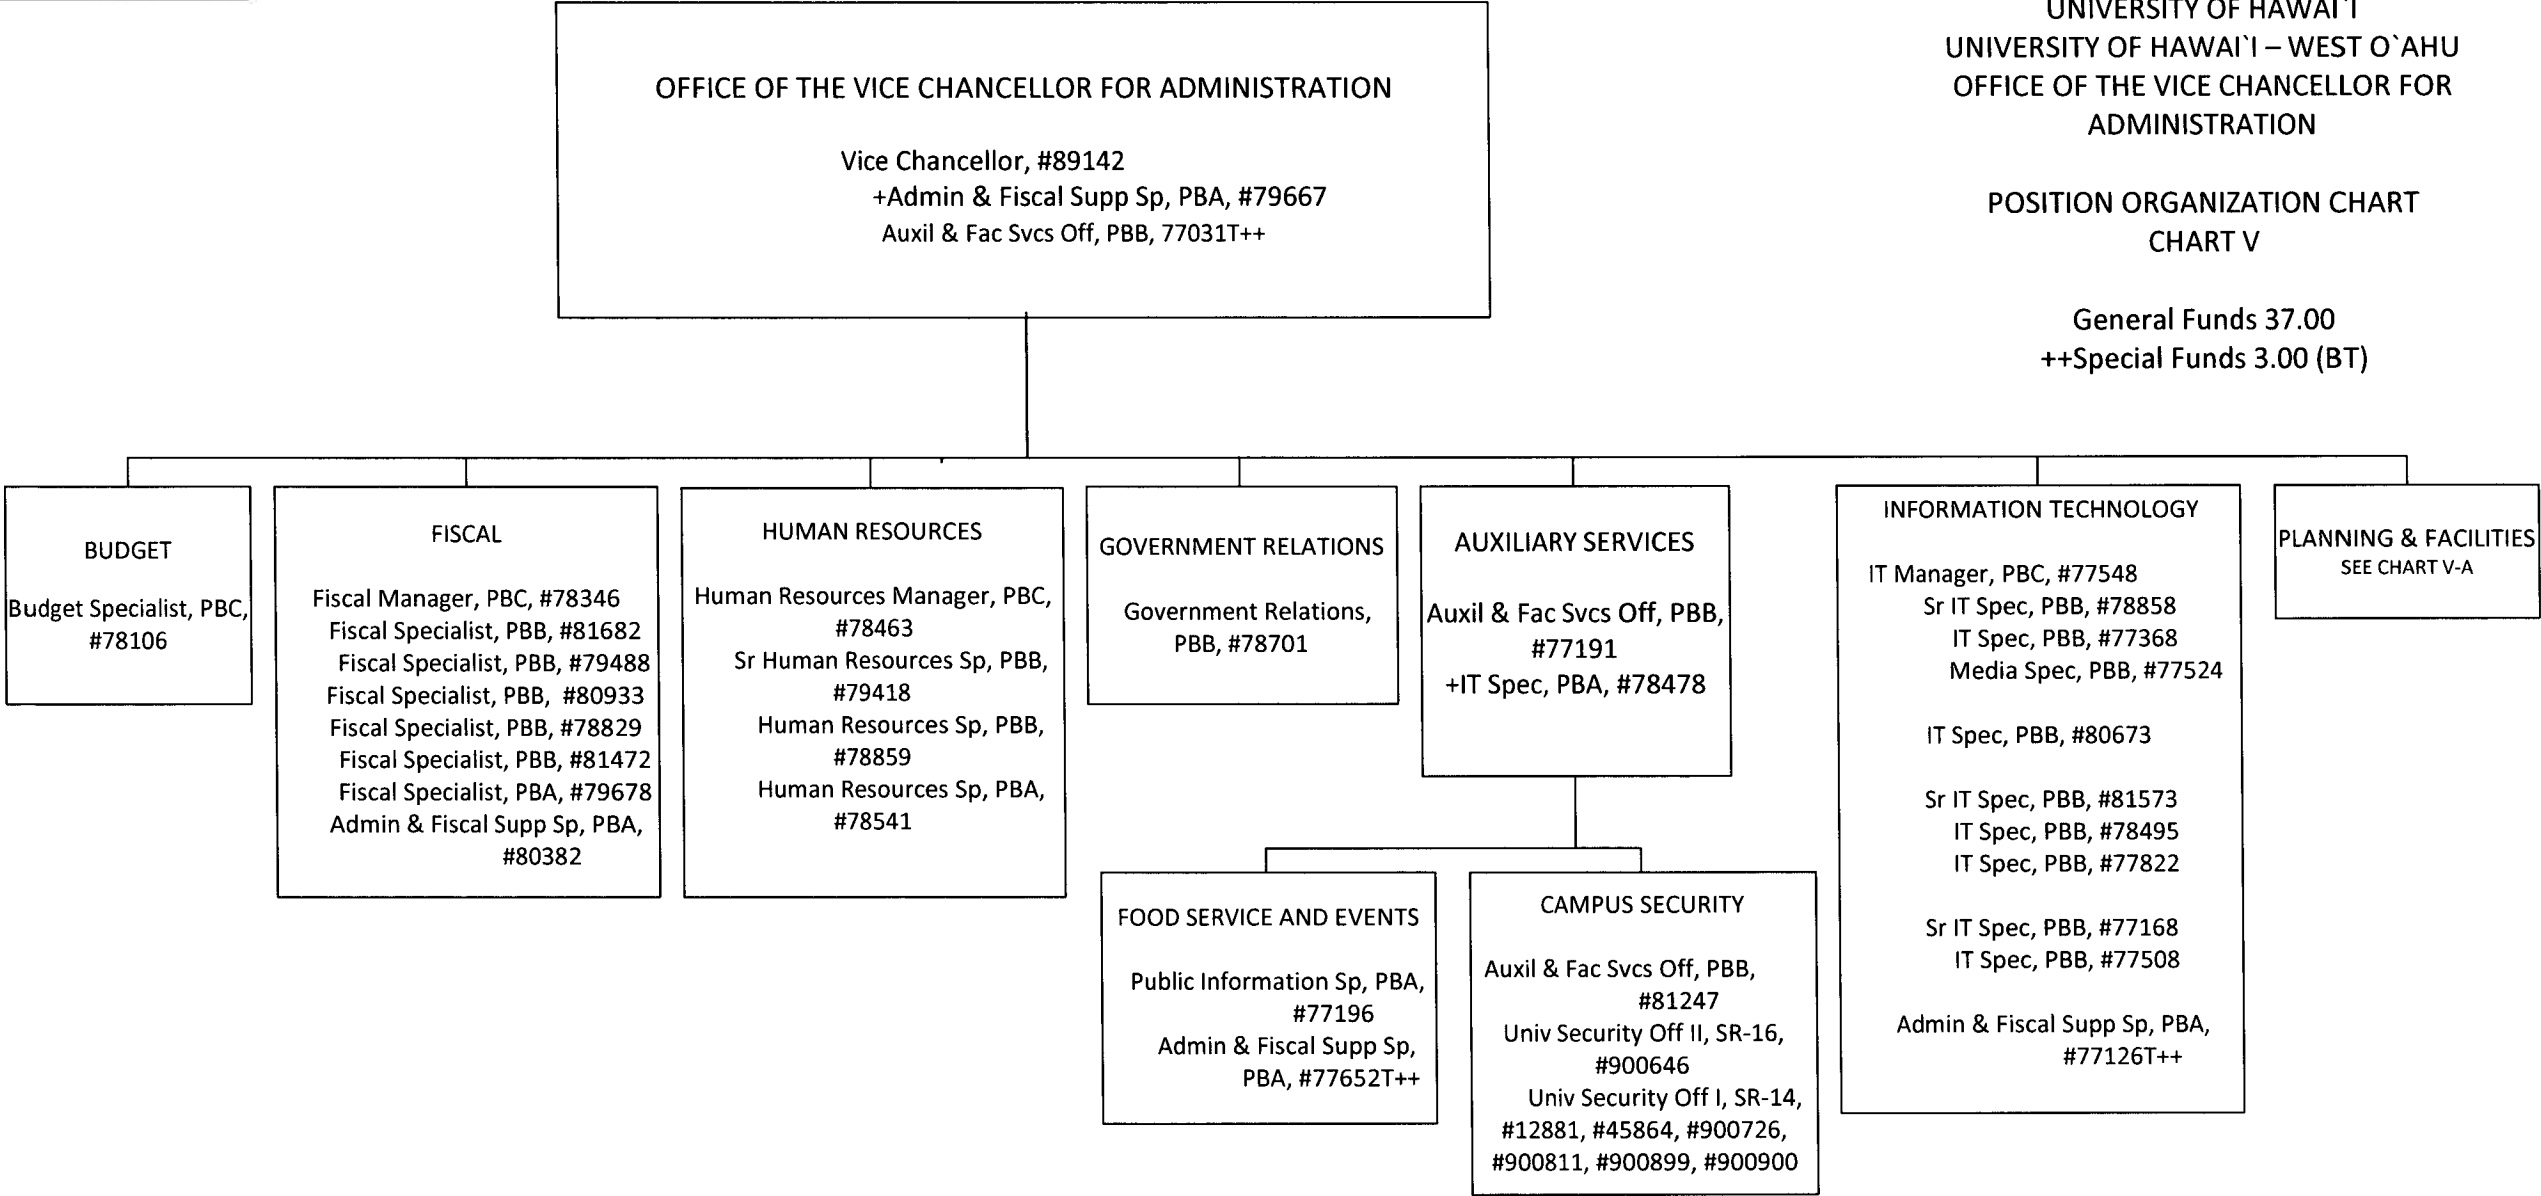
UNIVERSITY OF HAWAI`I
UNIVERSITY OF HAWAI`I – WEST O`AHU
OFFICE OF THE VICE CHANCELLOR FOR ADMINISTRATION

POSITION ORGANIZATION CHART
CHART V

General Funds 37.00
++Special Funds 3.00 (BT)

OFFICE OF THE VICE CHANCELLOR FOR ADMINISTRATION

Vice Chancellor, #89142
+Admin & Fiscal Supp Sp, PBA, #79667
Auxil & Fac Svcs Off, PBB, 77031T++

BUDGET

Budget Specialist, PBC, #78106

FISCAL

Fiscal Manager, PBC, #78346
Fiscal Specialist, PBB, #81682
Fiscal Specialist, PBB, #79488
Fiscal Specialist, PBB, #80933
Fiscal Specialist, PBB, #78829
Fiscal Specialist, PBB, #81472
Fiscal Specialist, PBA, #79678
Admin & Fiscal Supp Sp, PBA, #80382

HUMAN RESOURCES

Human Resources Manager, PBC, #78463
Sr Human Resources Sp, PBB, #79418
Human Resources Sp, PBB, #78859
Human Resources Sp, PBA, #78541

GOVERNMENT RELATIONS

Government Relations, PBB, #78701

AUXILIARY SERVICES

Auxil & Fac Svcs Off, PBB, #77191
+IT Spec, PBA, #78478

FOOD SERVICE AND EVENTS

Public Information Sp, PBA, #77196
Admin & Fiscal Supp Sp, PBA, #77652T++

CAMPUS SECURITY

Auxil & Fac Svcs Off, PBB, #81247
Univ Security Off II, SR-16, #900646
Univ Security Off I, SR-14, #12881, #45864, #900726, #900811, #900899, #900900

INFORMATION TECHNOLOGY

IT Manager, PBC, #77548
Sr IT Spec, PBB, #78858
IT Spec, PBB, #77368
Media Spec, PBB, #77524

IT Spec, PBB, #80673

Sr IT Spec, PBB, #81573
IT Spec, PBB, #78495
IT Spec, PBB, #77822

Sr IT Spec, PBB, #77168
IT Spec, PBB, #77508

Admin & Fiscal Supp Sp, PBA, #77126T++

PLANNING & FACILITIES
SEE CHART V-A